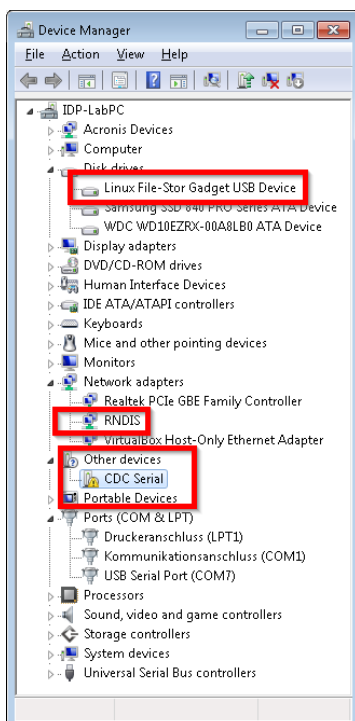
Device Manager

File Action View Help

IDP-LabPC
Acronis Devices
Computer
Disk drives
Linux File-Stor Gadget USB Device
Samsung SSD 840 PRO Series ATA Device
WDC WD10EZRX-00A8LB0 ATA Device
Display adapters
DVD/CD-ROM drives
Human Interface Devices
IDE ATA/ATAPI controllers
Keyboards
Mice and other pointing devices
Monitors
Network adapters
Realtek PCIe GBE Family Controller
RNDIS
VirtualBox Host-Only Ethernet Adapter
Other devices
CDC Serial
Portable Devices
Ports (COM & LPT)
Druckeranschluss (LPT1)
Kommunikationsanschluss (COM1)
USB Serial Port (COM7)
Processors
Sound, video and game controllers
Storage controllers
System devices
Universal Serial Bus controllers